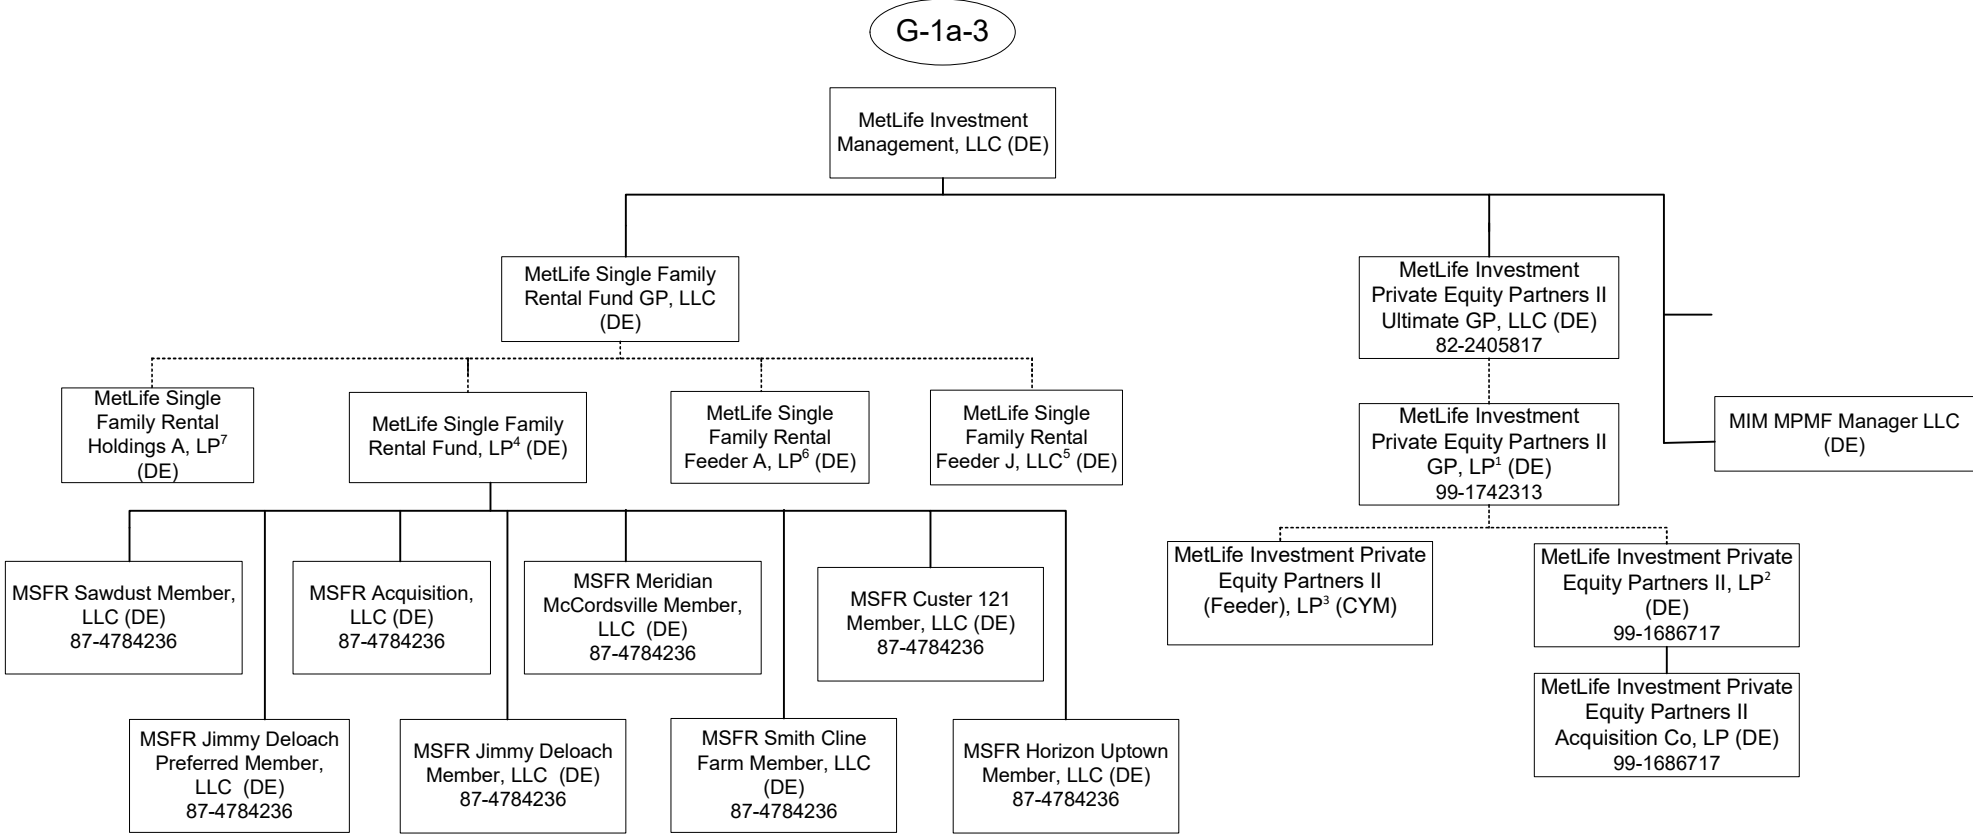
G-1a-3

MetLife Investment Management, LLC (DE)

MetLife Single Family Rental Fund GP, LLC (DE)

MetLife Investment Private Equity Partners II Ultimate GP, LLC (DE) 82-2405817

MetLife Single Family Rental Holdings A, LP$^7$ (DE)

MetLife Single Family Rental Fund, LP$^4$ (DE)

MetLife Single Family Rental Feeder A, LP$^6$ (DE)

MetLife Single Family Rental Feeder J, LLC$^5$ (DE)

MetLife Investment Private Equity Partners II GP, LP$^1$ (DE) 99-1742313

MIM MPMF Manager LLC (DE)

MSFR Sawdust Member, LLC (DE) 87-4784236

MSFR Acquisition, LLC (DE) 87-4784236

MSFR Meridian McCordsville Member, LLC (DE) 87-4784236

MSFR Custer 121 Member, LLC (DE) 87-4784236

MetLife Investment Private Equity Partners II (Feeder), LP$^3$ (CYM)

MetLife Investment Private Equity Partners II, LP$^2$ (DE) 99-1686717

MSFR Jimmy Deloach Preferred Member, LLC (DE) 87-4784236

MSFR Jimmy Deloach Member, LLC (DE) 87-4784236

MSFR Smith Cline Farm Member, LLC (DE) 87-4784236

MSFR Horizon Uptown Member, LLC (DE) 87-4784236

MetLife Investment Private Equity Partners II Acquisition Co, LP (DE) 99-1686717